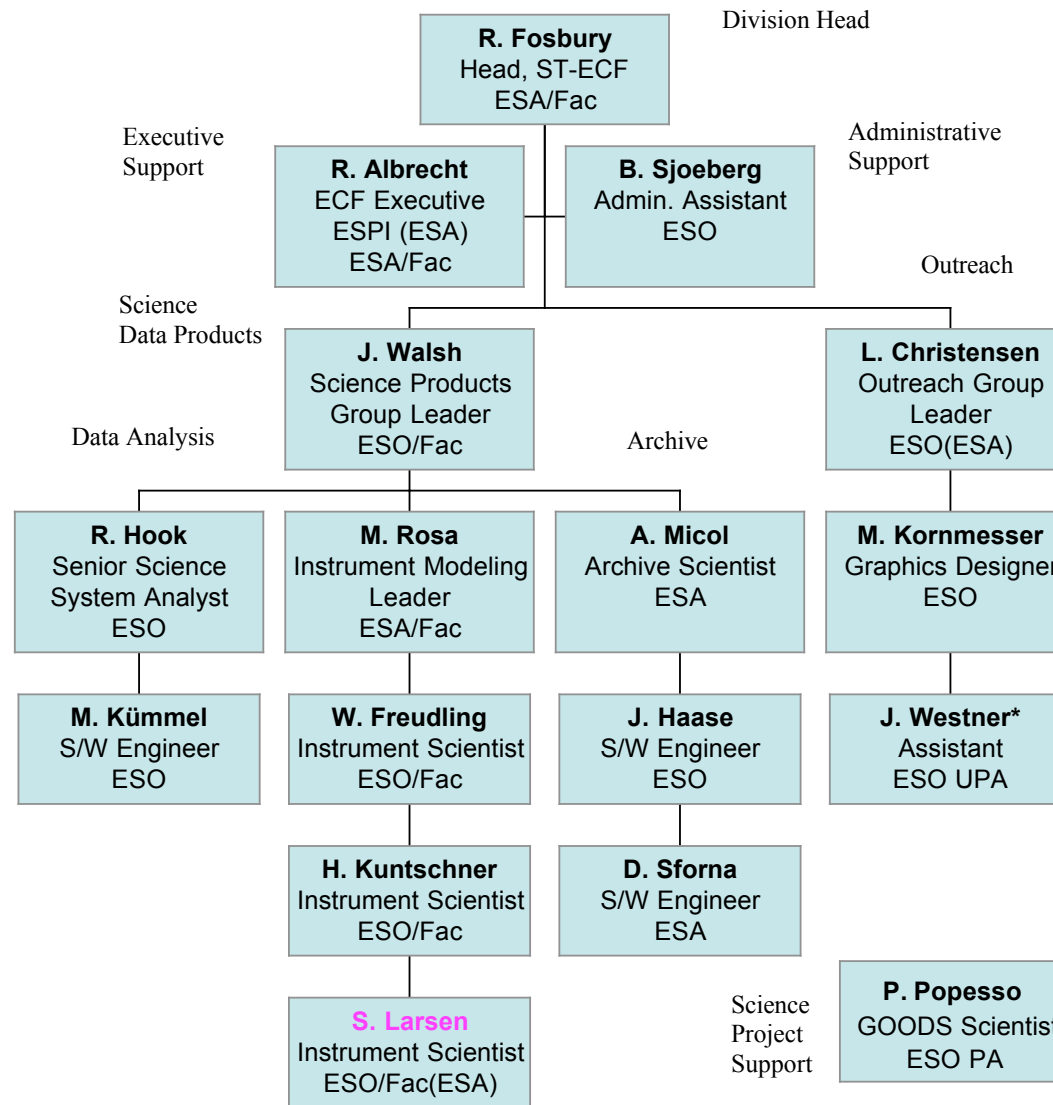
Division Head

**R. Fosbury**
Head, ST-ECF
ESA/Fac

Executive Support

**R. Albrecht**
ECF Executive
ESPI (ESA)
ESA/Fac

Administrative Support

**B. Sjoeberg**
Admin. Assistant
ESO

Outreach

Science Data Products

**J. Walsh**
Science Products
Group Leader
ESO/Fac

**L. Christensen**
Outreach Group
Leader
ESO(ESA)

Data Analysis

Archive

**R. Hook**
Senior Science
System Analyst
ESO

**M. Rosa**
Instrument Modeling
Leader
ESA/Fac

**A. Micol**
Archive Scientist
ESA

**M. Kornmesser**
Graphics Designer
ESO

**M. Kümmel**
S/W Engineer
ESO

**W. Freudling**
Instrument Scientist
ESO/Fac

**J. Haase**
S/W Engineer
ESO

**J. Westner***
Assistant
ESO UPA

**H. Kuntschner**
Instrument Scientist
ESO/Fac

**D. Sforna**
S/W Engineer
ESA

Science Project Support

**P. Popesso**
GOODS Scientist
ESO PA

**S. Larsen**
Instrument Scientist
ESO/Fac(ESA)